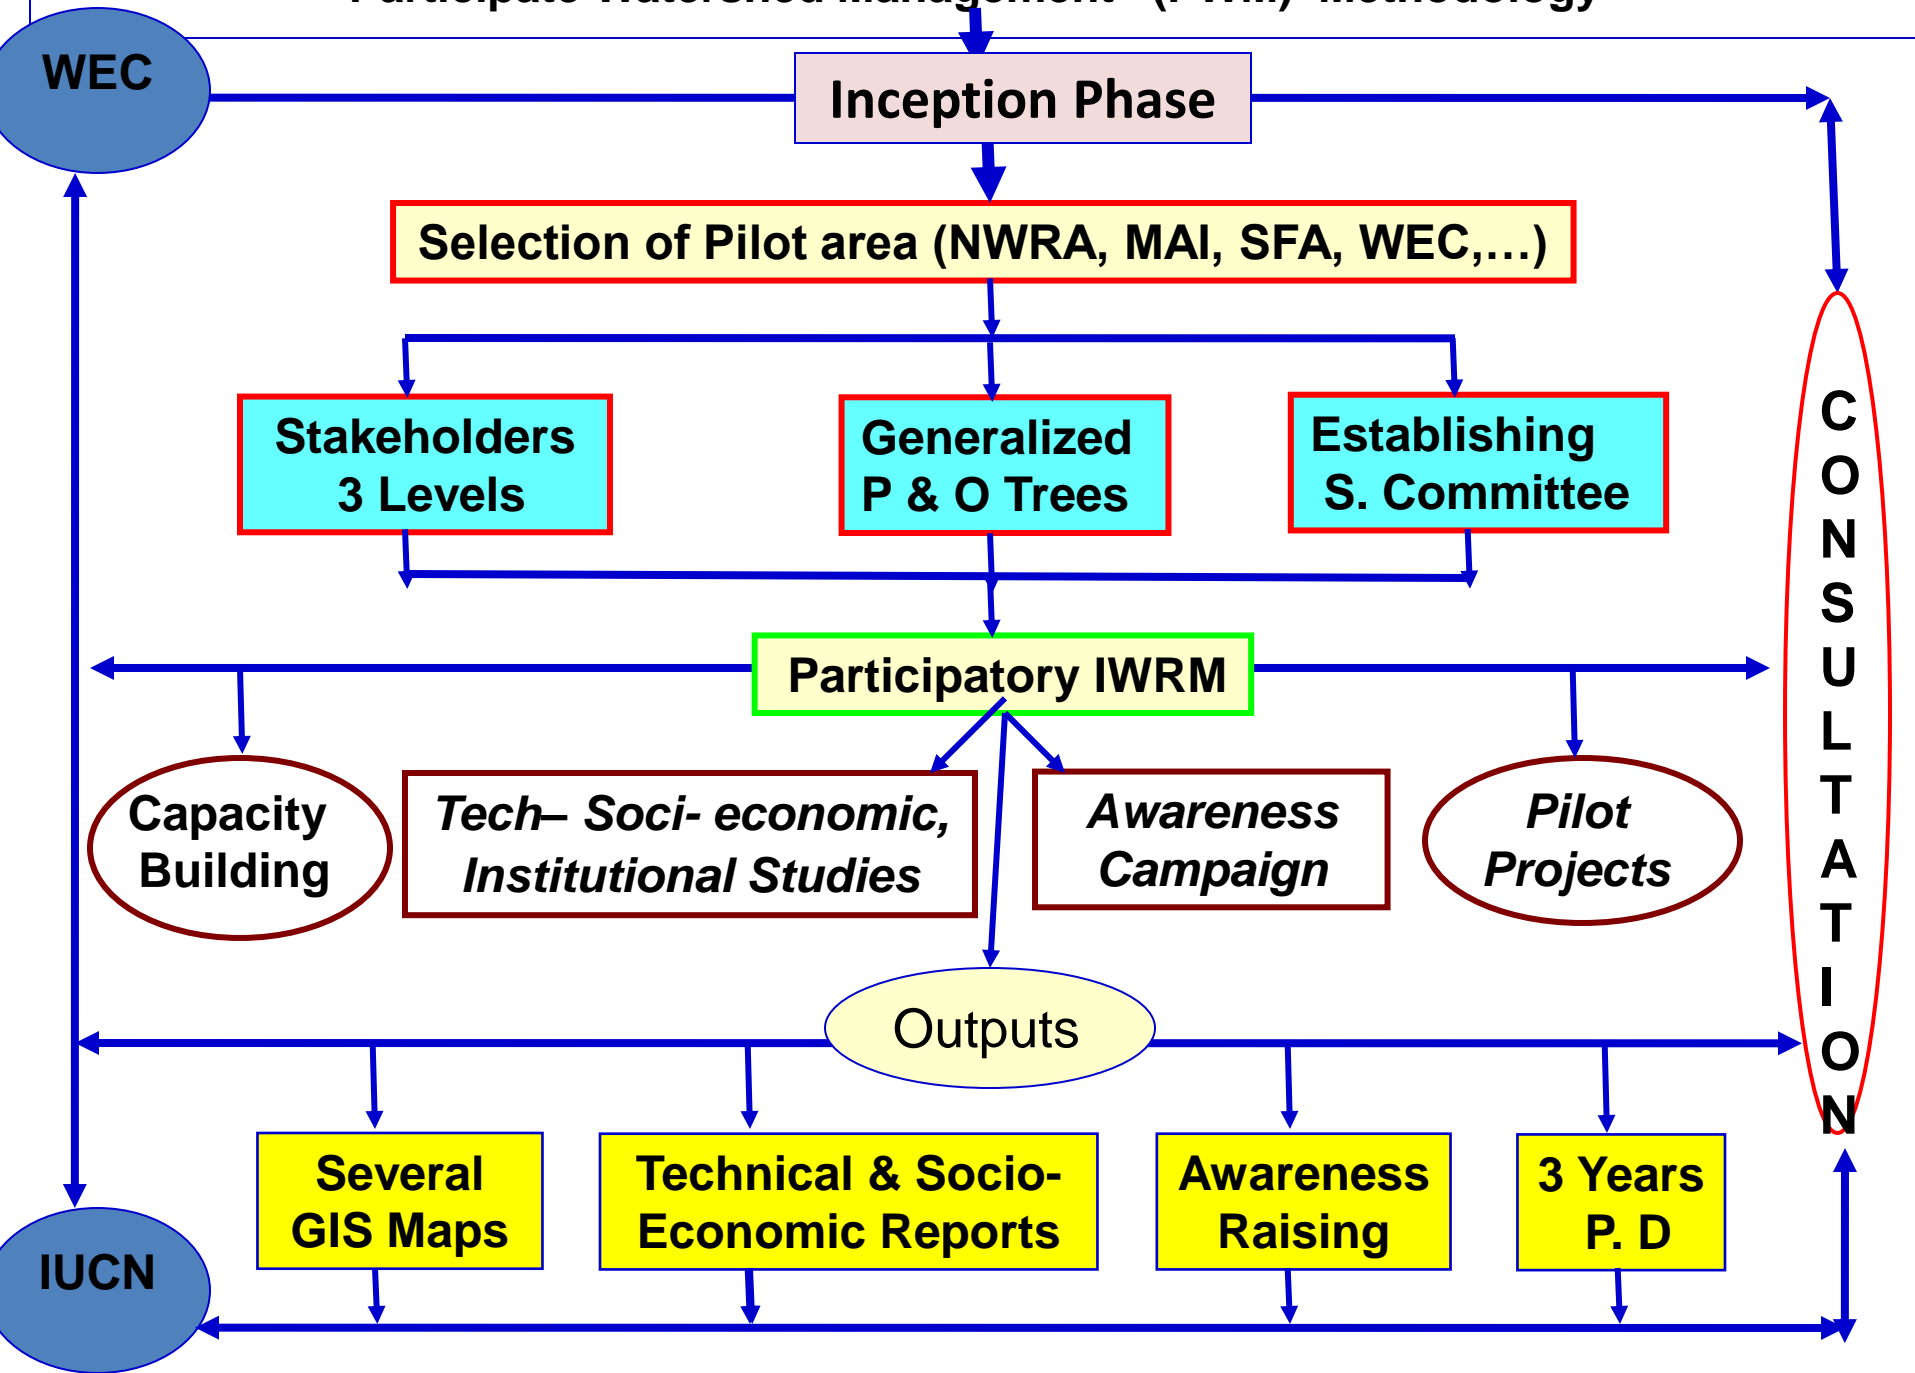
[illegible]

WEC

Inception Phase

Selection of Pilot area (NWRA, MAI, SFA, WEC,…)

Stakeholders 3 Levels

Generalized P & O Trees

Establishing S. Committee

Participatory IWRM

Capacity Building

Tech– Soci- economic, Institutional Studies

Awareness Campaign

Pilot Projects

Outputs

Several GIS Maps

Technical & Socio-Economic Reports

Awareness Raising

3 Years P. D

IUCN

CONSULTATION